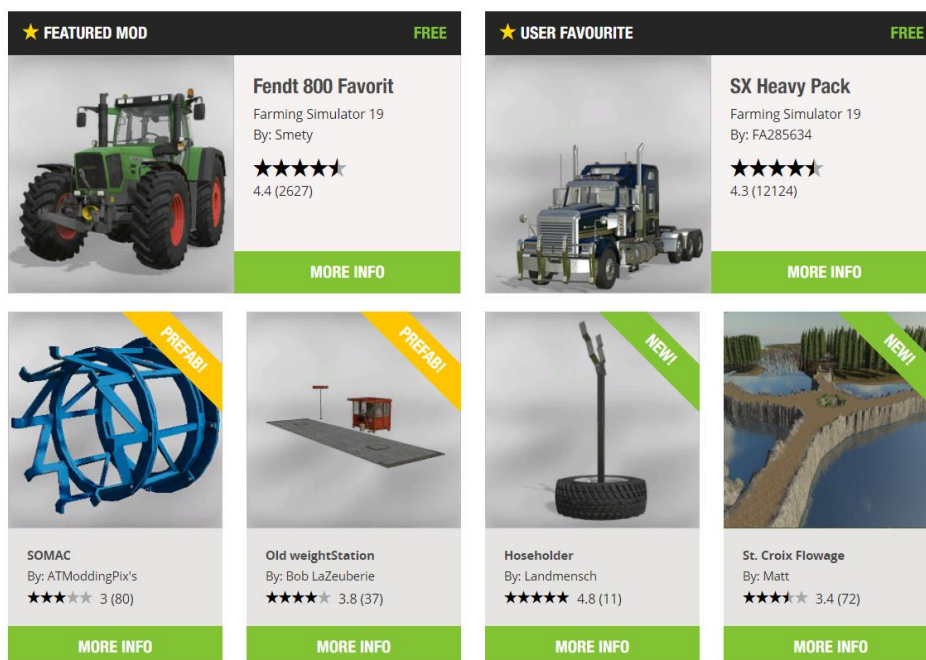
★ FEATURED MOD FREE

Fendt 800 Favorit
Farming Simulator 19
By: Smety
4.4 (2627)
MORE INFO

★ USER FAVOURITE FREE

SX Heavy Pack
Farming Simulator 19
By: FA285634
4.3 (12124)
MORE INFO

PREFAB!
SOMAC
By: ATModdingPix's
3 (80)
MORE INFO

PREFAB!
Old weightStation
By: Bob LaZeuberie
3.8 (37)
MORE INFO

NEW!
Hoseholder
By: Landmensch
4.8 (11)
MORE INFO

NEW!
St. Croix Flowage
By: Matt
3.4 (72)
MORE INFO